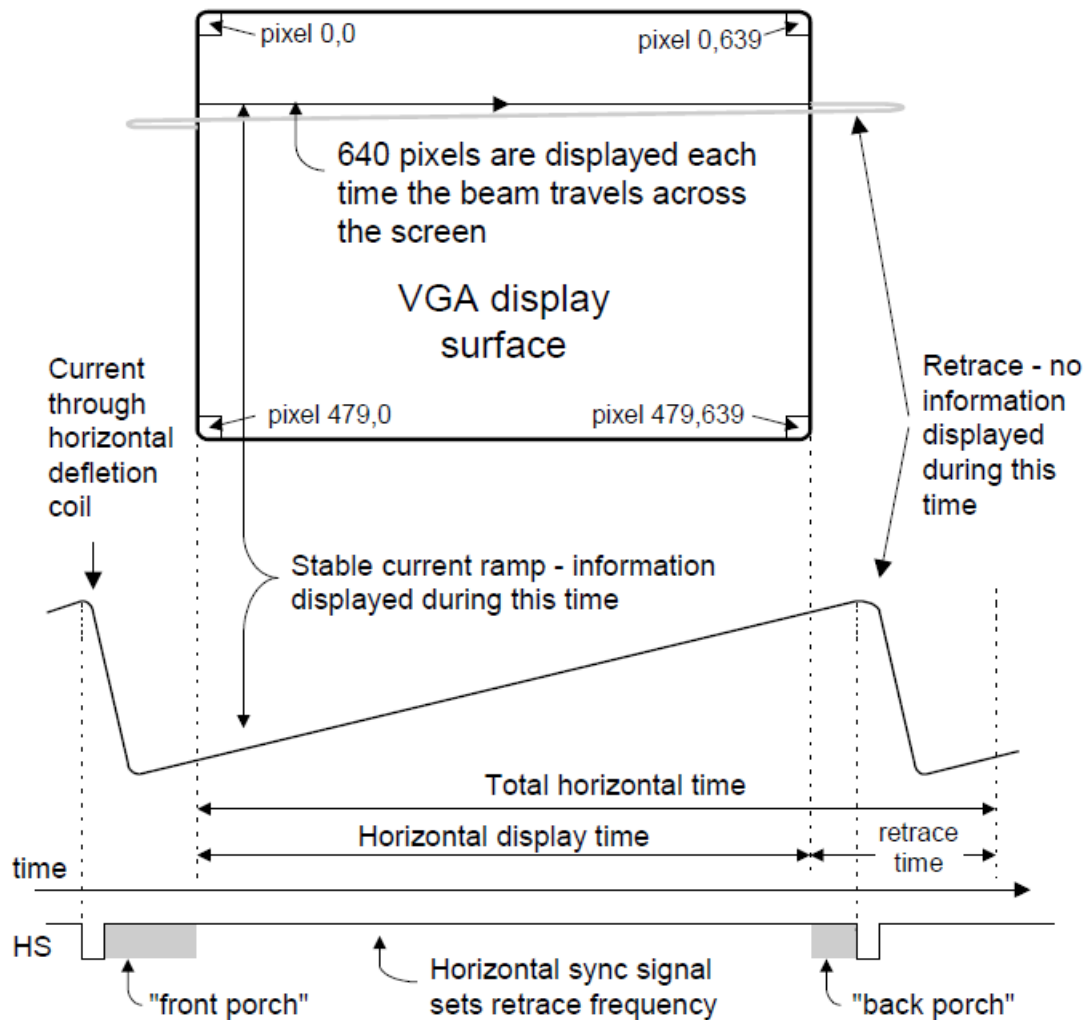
pixel 0,0

pixel 0,639

640 pixels are displayed each time the beam travels across the screen

VGA display surface

Current through horizontal defletion coil

pixel 479,0

pixel 479,639

Retrace - no information displayed during this time

Stable current ramp - information displayed during this time

Total horizontal time

Horizontal display time

retrace time

time

HS

"front porch"

Horizontal sync signal sets retrace frequency

"back porch"